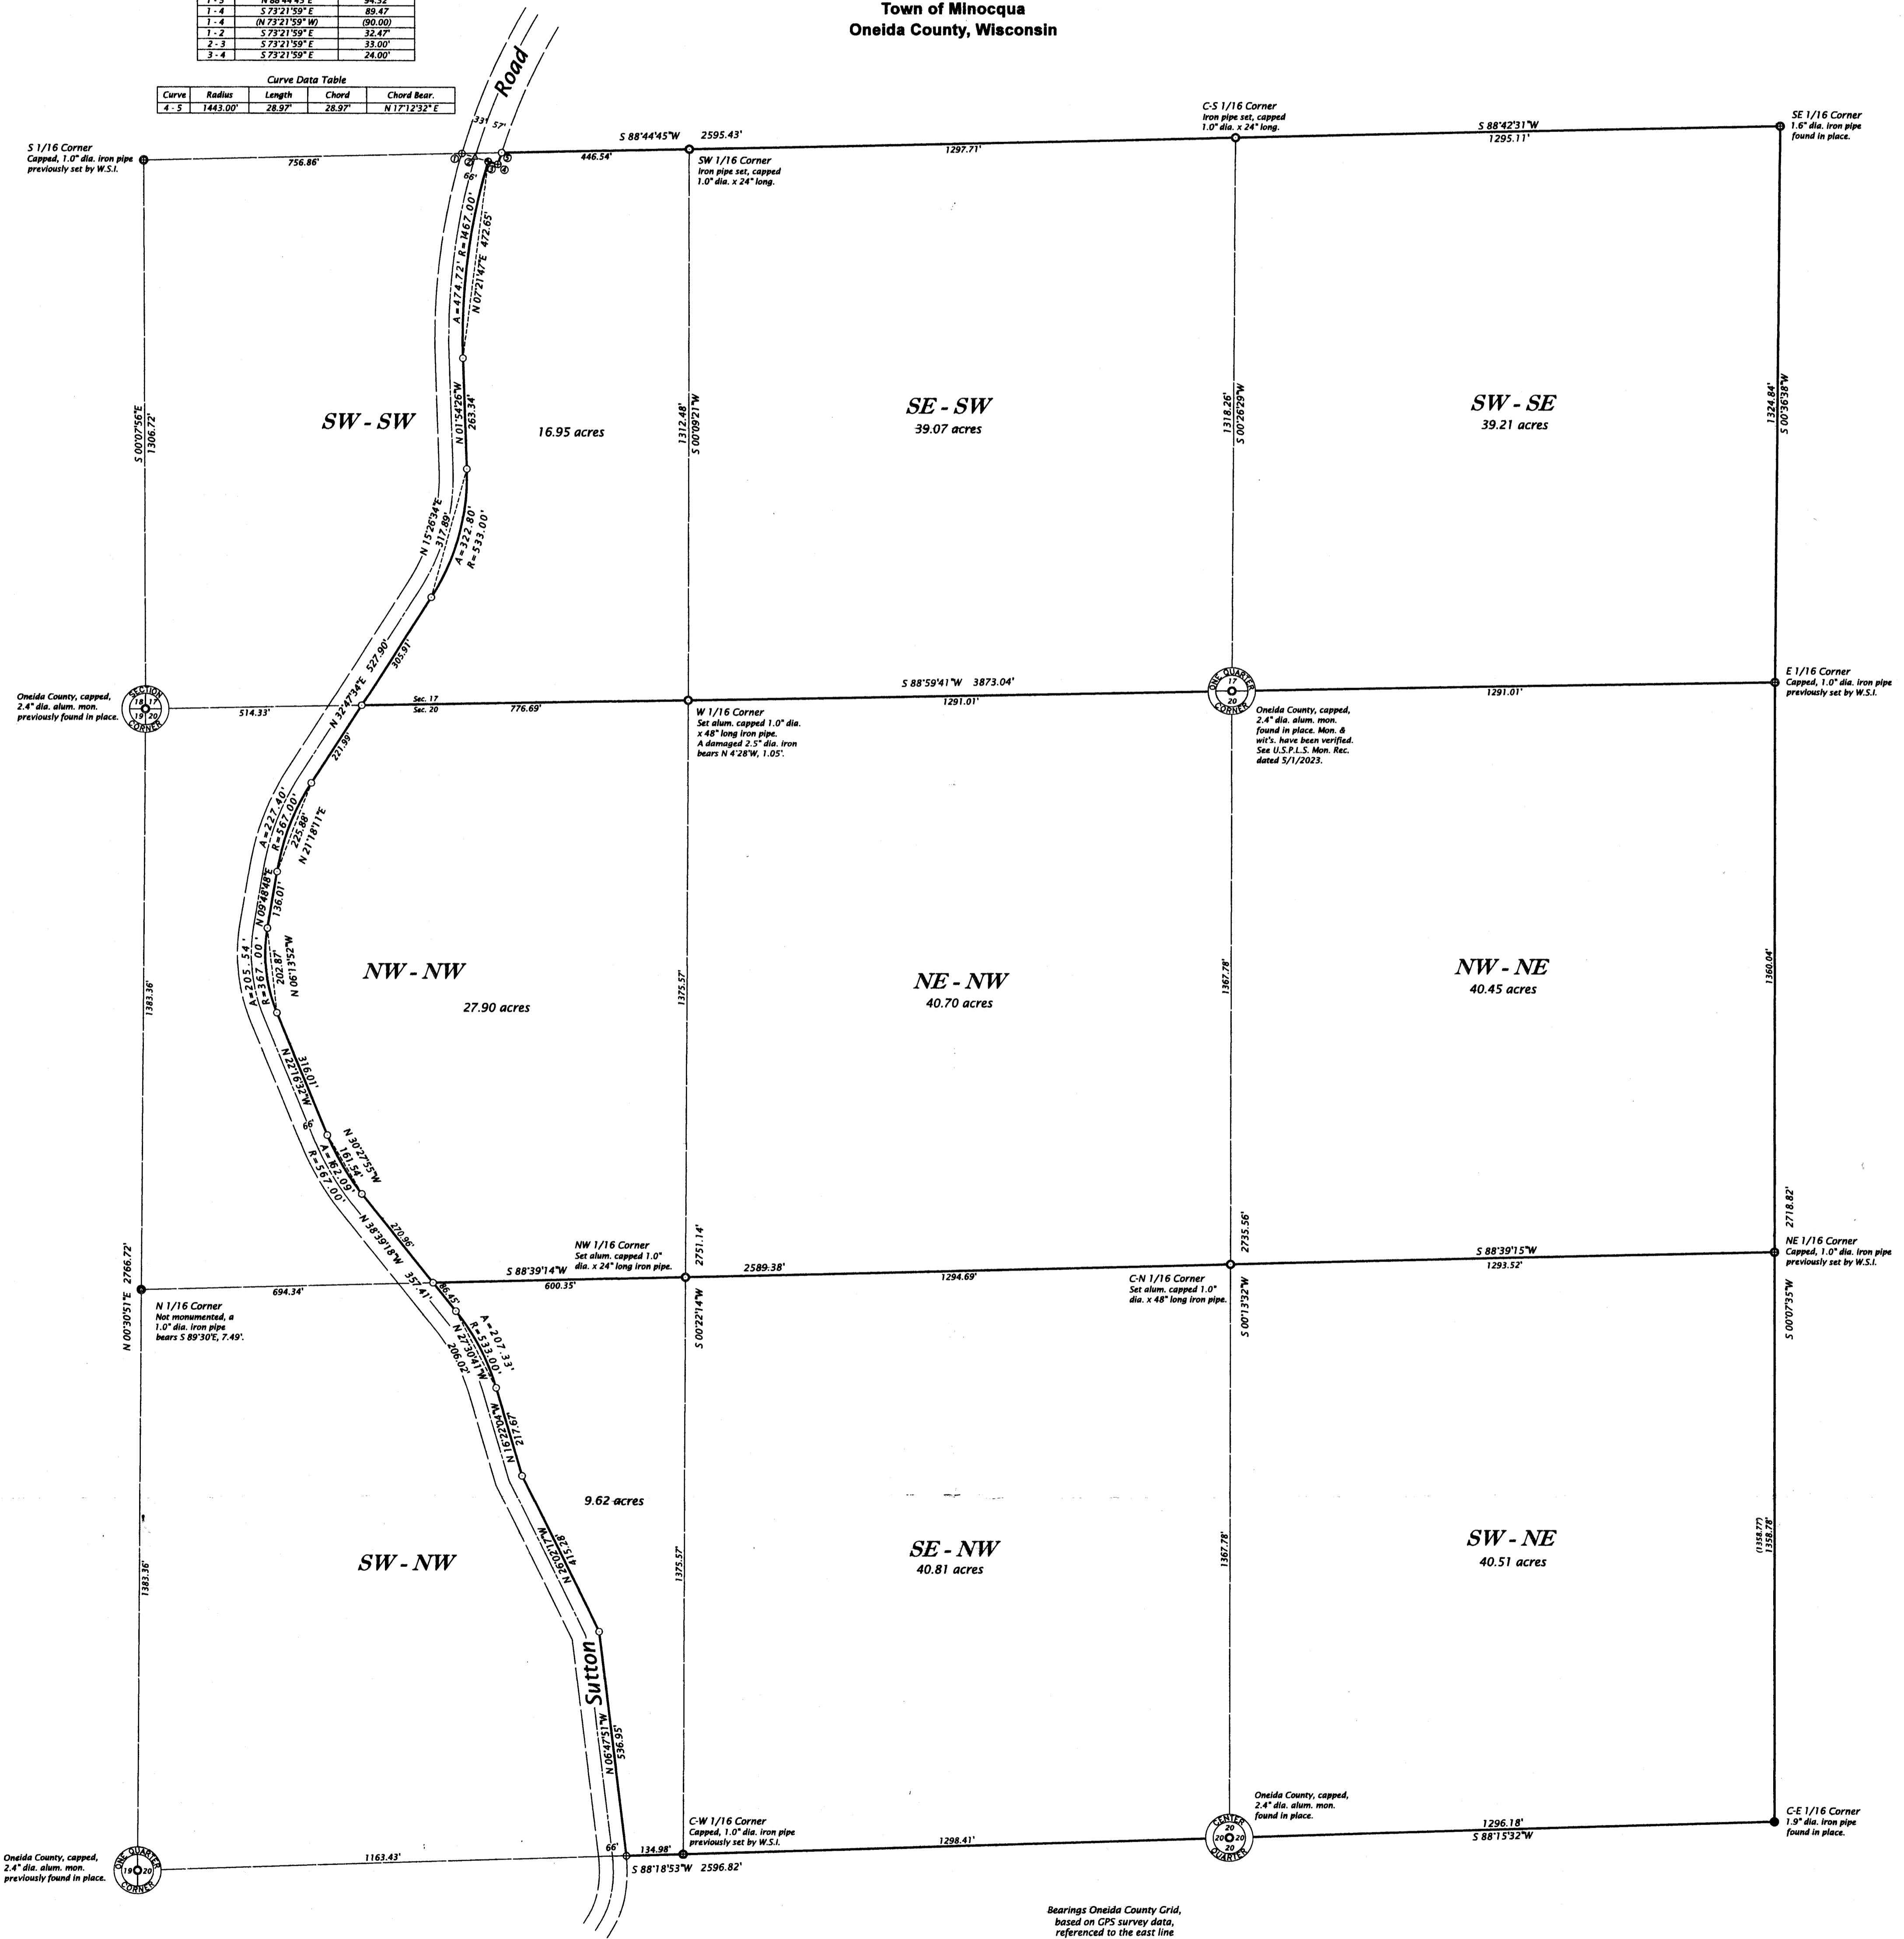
| 1 - 5 | N 88°44'45" E | 34.32 |
|---|---|---|
| 1 - 4 | S 73°21'59" E | 89.47 |
| 1 - 4 | (N 73°21'59" W) | (90.00) |
| 1 - 2 | S 73°21'59" E | 32.47' |
| 2 - 3 | S 73°21'59" E | 33.00' |
| 3 - 4 | S 73°21'59" E | 24.00' |

Town of Minocqua
Oneida County, Wisconsin

Curve Data Table

| Curve | Radius | Length | Chord | Chord Bear. |
|---|---|---|---|---|
| 4 - 5 | 1443.00' | 28.97' | 28.97' | N 17°12'32" E |

Road

S 1/16 Corner
Capped, 1.0" dia. iron pipe previously set by W.S.I.

756.86'

33' 57'

S 88°44'45"W 2595.43'

446.54'

SW 1/16 Corner
Iron pipe set, capped 1.0" dia. x 24" long.

C-S 1/16 Corner
Iron pipe set, capped 1.0" dia. x 24" long.

1297.71'

S 88°42'31"W
1295.11'

SE 1/16 Corner
1.6" dia. iron pipe found in place.

66'

A=474.72' R=1467.00'
N 07°21'47"E 472.65'

SW - SW

16.95 acres

N 01°54'26"W 263.34'

1312.48'
S 00°09'21"W

SE - SW
39.07 acres

1318.26'
S 00°26'29"W

SW - SE
39.21 acres

1324.84'
S 00°36'38"W

S 00°07'56"E
1306.72'

N 15°26'34"E 317.89'

A=322.80' R=533.00'

N 32°47'34"E 527.90'

305.91'

Oneida County, capped, 2.4" dia. alum. mon. previously found in place.

SECTION 18 17 19 20 CORNER

514.33'

Sec. 17
Sec. 20

776.69'

S 88°59'41"W 3873.04'

1291.01'

ONE QUARTER 17 20 CORNER

1291.01'

E 1/16 Corner
Capped, 1.0" dia. iron pipe previously set by W.S.I.

W 1/16 Corner
Set alum. capped 1.0" dia. x 48" long iron pipe. A damaged 2.5" dia. iron bears N 4°28'W, 1.05'.

Oneida County, capped, 2.4" dia. alum. mon. found in place. Mon. & wit's. have been verified. See U.S.P.L.S. Mon. Rec. dated 5/1/2023.

221.89'

A=227.40' R=567.00' 225.88' N 21°18'11"E

N 09°48'48"E 136.01'

A=205.54' R=367.00' 202.87' N 06°13'52"W

NW - NW

27.90 acres

1383.36'

1375.57'

NE - NW
40.70 acres

1367.78'

NW - NE
40.45 acres

1360.04'

N 22°19'36"W 316.01'

66'

N 30°27'55"W 161.54'

A=162.09' R=567.00'

N 38°39'18"W 270.86'

357.41'

2751.14'

2735.56'

2718.82'

NW 1/16 Corner
Set alum. capped 1.0" dia. x 24" long iron pipe.

S 88°39'14"W

600.35'

2589.38'

1294.69'

S 88°39'15"W
1293.52'

NE 1/16 Corner
Capped, 1.0" dia. iron pipe previously set by W.S.I.

N 00°30'51"E 2766.72'

694.34'

N 1/16 Corner
Not monumented, a 1.0" dia. iron pipe bears S 89°30'E, 7.49'.

86.45'

N 27°30'41"W 206.02'

A=207.33' R=533.00'

S 00°22'14"W

C-N 1/16 Corner
Set alum. capped 1.0" dia. x 48" long iron pipe.

S 00°13'32"W

S 00°07'35"W

N 16°22'04"W 217.67'

9.62 acres

SW - NW

N 20°21'12"W 415.28'

1383.36'

1375.57'

SE - NW
40.81 acres

1367.78'

SW - NE
40.51 acres

(1358.77)
1358.78'

Sutton

N 06°47'51"W 536.95'

66'

134.98'

C-W 1/16 Corner
Capped, 1.0" dia. iron pipe previously set by W.S.I.

1298.41'

Oneida County, capped, 2.4" dia. alum. mon. found in place.

CENTER 20 20 20 20 QUARTER

1296.18'
S 88°15'32"W

C-E 1/16 Corner
1.9" dia. iron pipe found in place.

Oneida County, capped, 2.4" dia. alum. mon. previously found in place.

ONE QUARTER 19 20 CORNER

1163.43'

S 88°18'53"W 2596.82'

Bearings Oneida County Grid, based on GPS survey data, referenced to the east line